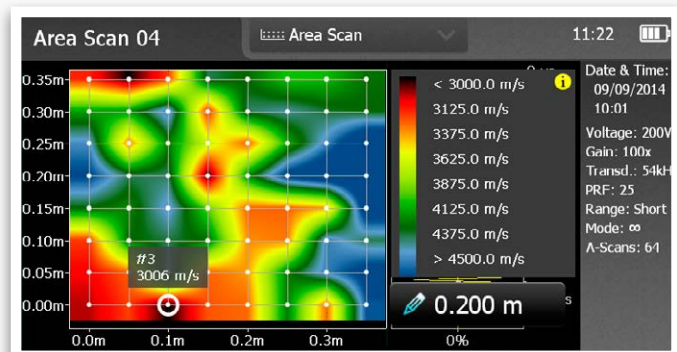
Area Scan 04

Area Scan

11:22

0.35m
0.30m
0.25m
0.20m
0.15m
0.10m
0.05m
0.00m

0.0m 0.1m 0.2m 0.3m

#3
3006 m/s

< 3000.0 m/s
3125.0 m/s
3375.0 m/s
3625.0 m/s
3875.0 m/s
4125.0 m/s
4375.0 m/s
> 4500.0 m/s

0.200 m

0%

Date & Time:
09/09/2014
10:01
Voltage: 200V
Gain: 100x
Transd.: 54kH
PRF: 25
Range: Short
Mode: ∞
A-Scans: 64